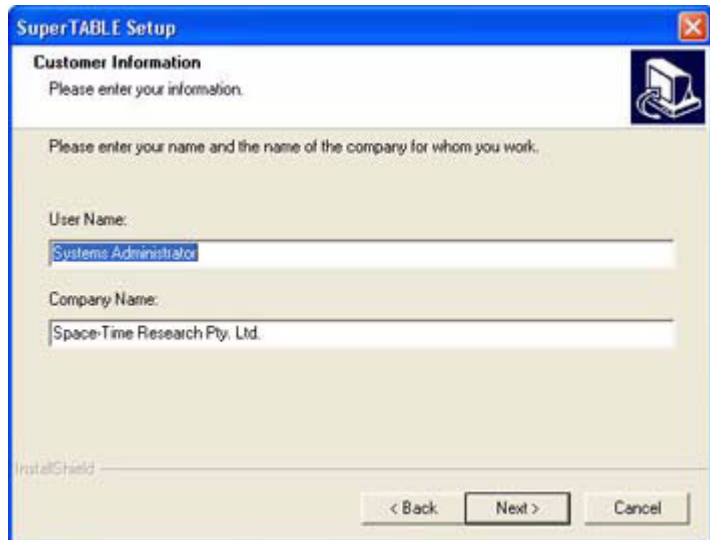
SuperTABLE Setup

Customer Information

Please enter your information.

Please enter your name and the name of the company for whom you work.

User Name:

Systems Administrator

Company Name:

Space-Time Research Pty. Ltd.

InstallShield

< Back

Next >

Cancel